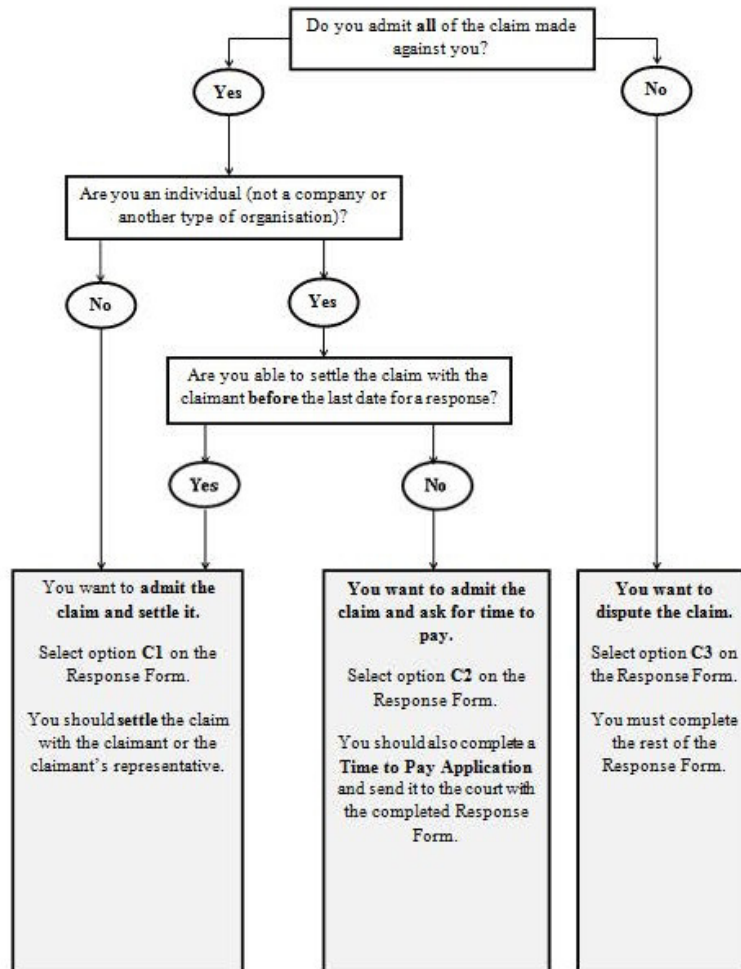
Do you admit all of the claim made against you?

Yes

No

Are you an individual (not a company or another type of organisation)?

No

Yes

Are you able to settle the claim with the claimant before the last date for a response?

Yes

No

You want to admit the claim and settle it.

Select option C1 on the Response Form.

You should settle the claim with the claimant or the claimant's representative.

You want to admit the claim and ask for time to pay.

Select option C2 on the Response Form.

You should also complete a Time to Pay Application and send it to the court with the completed Response Form.

You want to dispute the claim.

Select option C3 on the Response Form.

You must complete the rest of the Response Form.